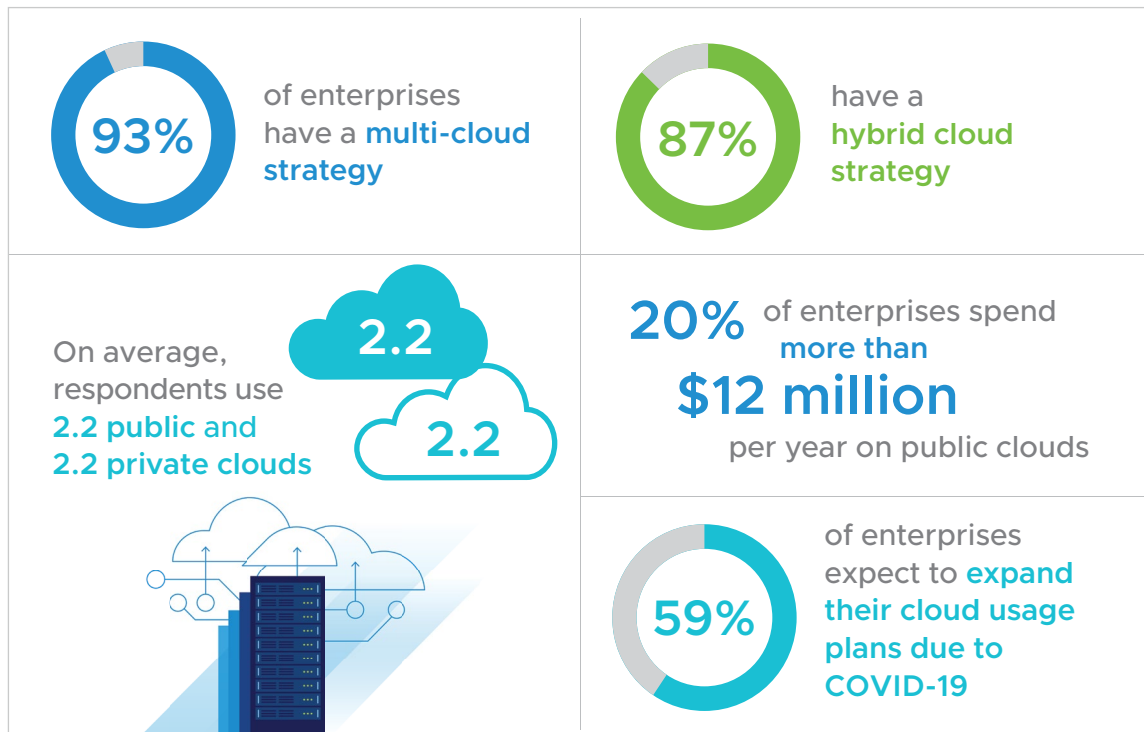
93% of enterprises have a multi-cloud strategy

87% have a hybrid cloud strategy

On average, respondents use 2.2 public and 2.2 private clouds

2.2

2.2

20% of enterprises spend more than $12 million per year on public clouds

59% of enterprises expect to expand their cloud usage plans due to COVID-19